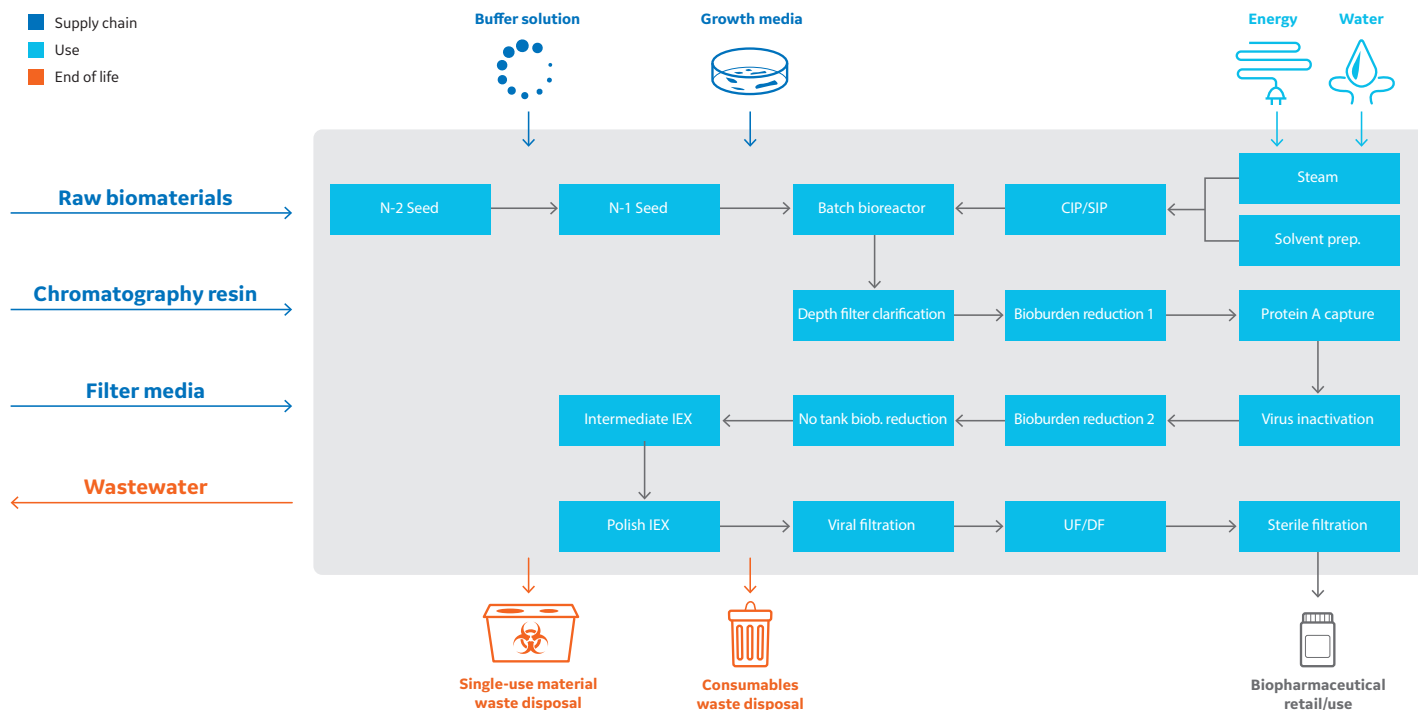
Supply chain
Use
End of life

Buffer solution
Growth media
Energy
Water

Raw biomaterials
Chromatography resin
Filter media
Wastewater

N-2 Seed
N-1 Seed
Batch bioreactor
CIP/SIP
Steam
Solvent prep.

Depth filter clarification
Bioburden reduction 1
Protein A capture

Intermediate IEX
No tank biob. reduction
Bioburden reduction 2
Virus inactivation

Polish IEX
Viral filtration
UF/DF
Sterile filtration

Single-use material waste disposal
Consumables waste disposal
Biopharmaceutical retail/use